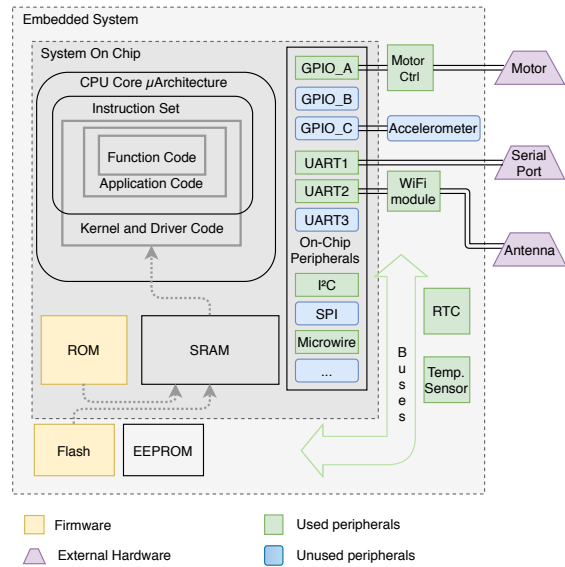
Embedded System

System On Chip

CPU Core $\mu$Architecture

Instruction Set

Function Code

Application Code

Kernel and Driver Code

ROM

SRAM

Flash

EEPROM

GPIO_A

GPIO_B

GPIO_C

UART1

UART2

UART3

On-Chip Peripherals

I²C

SPI

Microwire

...

Motor Ctrl

Accelerometer

WiFi module

Motor

Serial Port

Antenna

Buses

RTC

Temp. Sensor

Firmware

External Hardware

Used peripherals

Unused peripherals